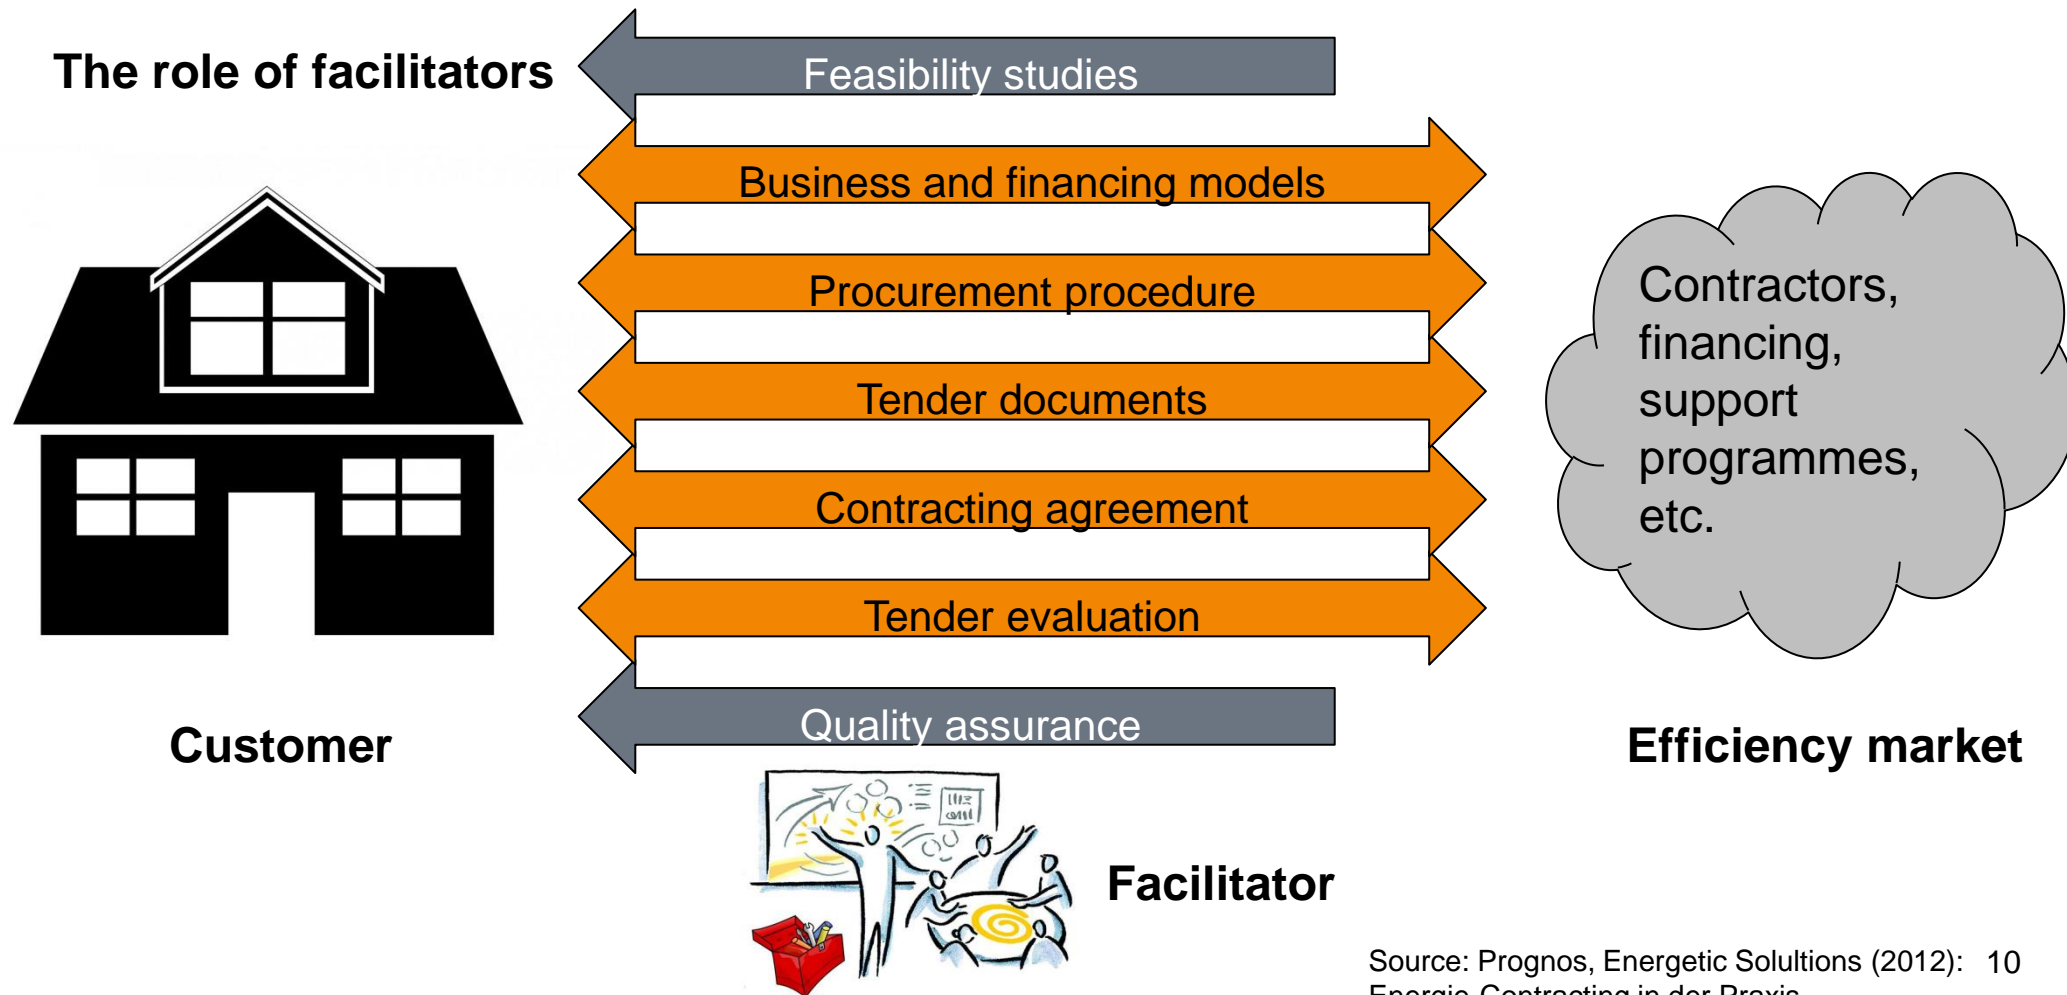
The role of facilitators

Feasibility studies

Business and financing models

Procurement procedure

Tender documents

Contracting agreement

Tender evaluation

Quality assurance

Contractors, financing, support programmes, etc.

Customer

Efficiency market

Facilitator

Source: Prognos, Energetic Solultions (2012): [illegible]

10